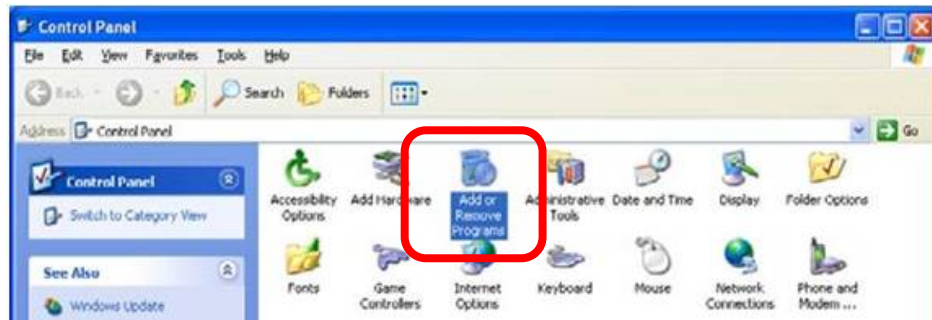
Control Panel

File Edit View Favorites Tools Help

Back Search Folders

Address Control Panel

Go

Control Panel

Switch to Category View

See Also

Windows Update

Accessibility Options

Add Hardware

Add or Remove Programs

Administrative Tools

Date and Time

Display

Folder Options

Fonts

Game Controllers

Internet Options

Keyboard

Mouse

Network Connections

Phone and Modem ...